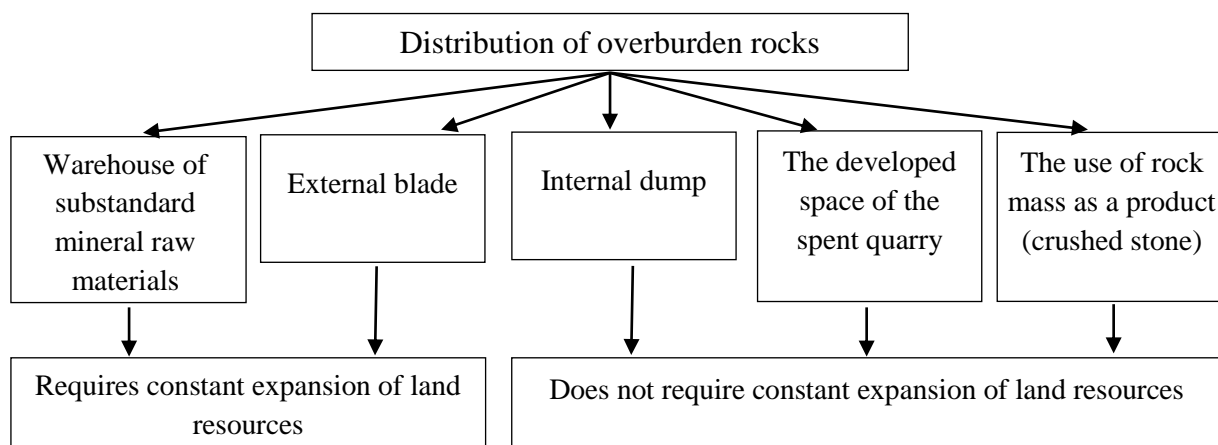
Distribution of overburden rocks

Warehouse of substandard mineral raw materials

External blade

Internal dump

The developed space of the spent quarry

The use of rock mass as a product (crushed stone)

Requires constant expansion of land resources

Does not require constant expansion of land resources